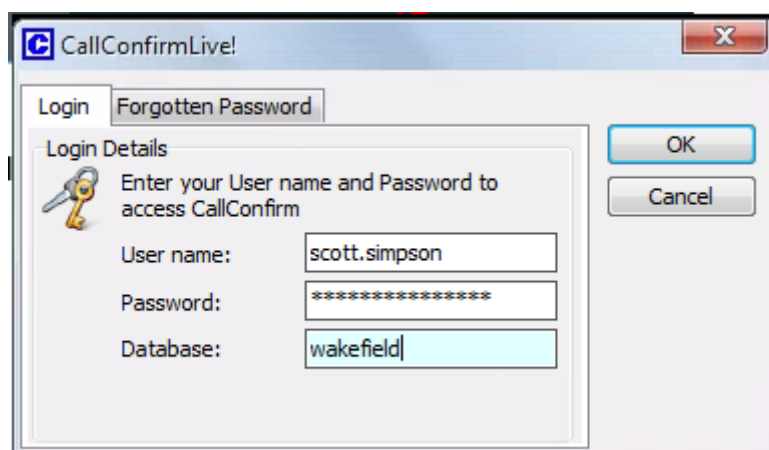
CallConfirmLive!

Login | Forgotten Password

Login Details

Enter your User name and Password to access CallConfirm

User name: scott.simpson

Password: ****************

Database: wakefield

OK

Cancel